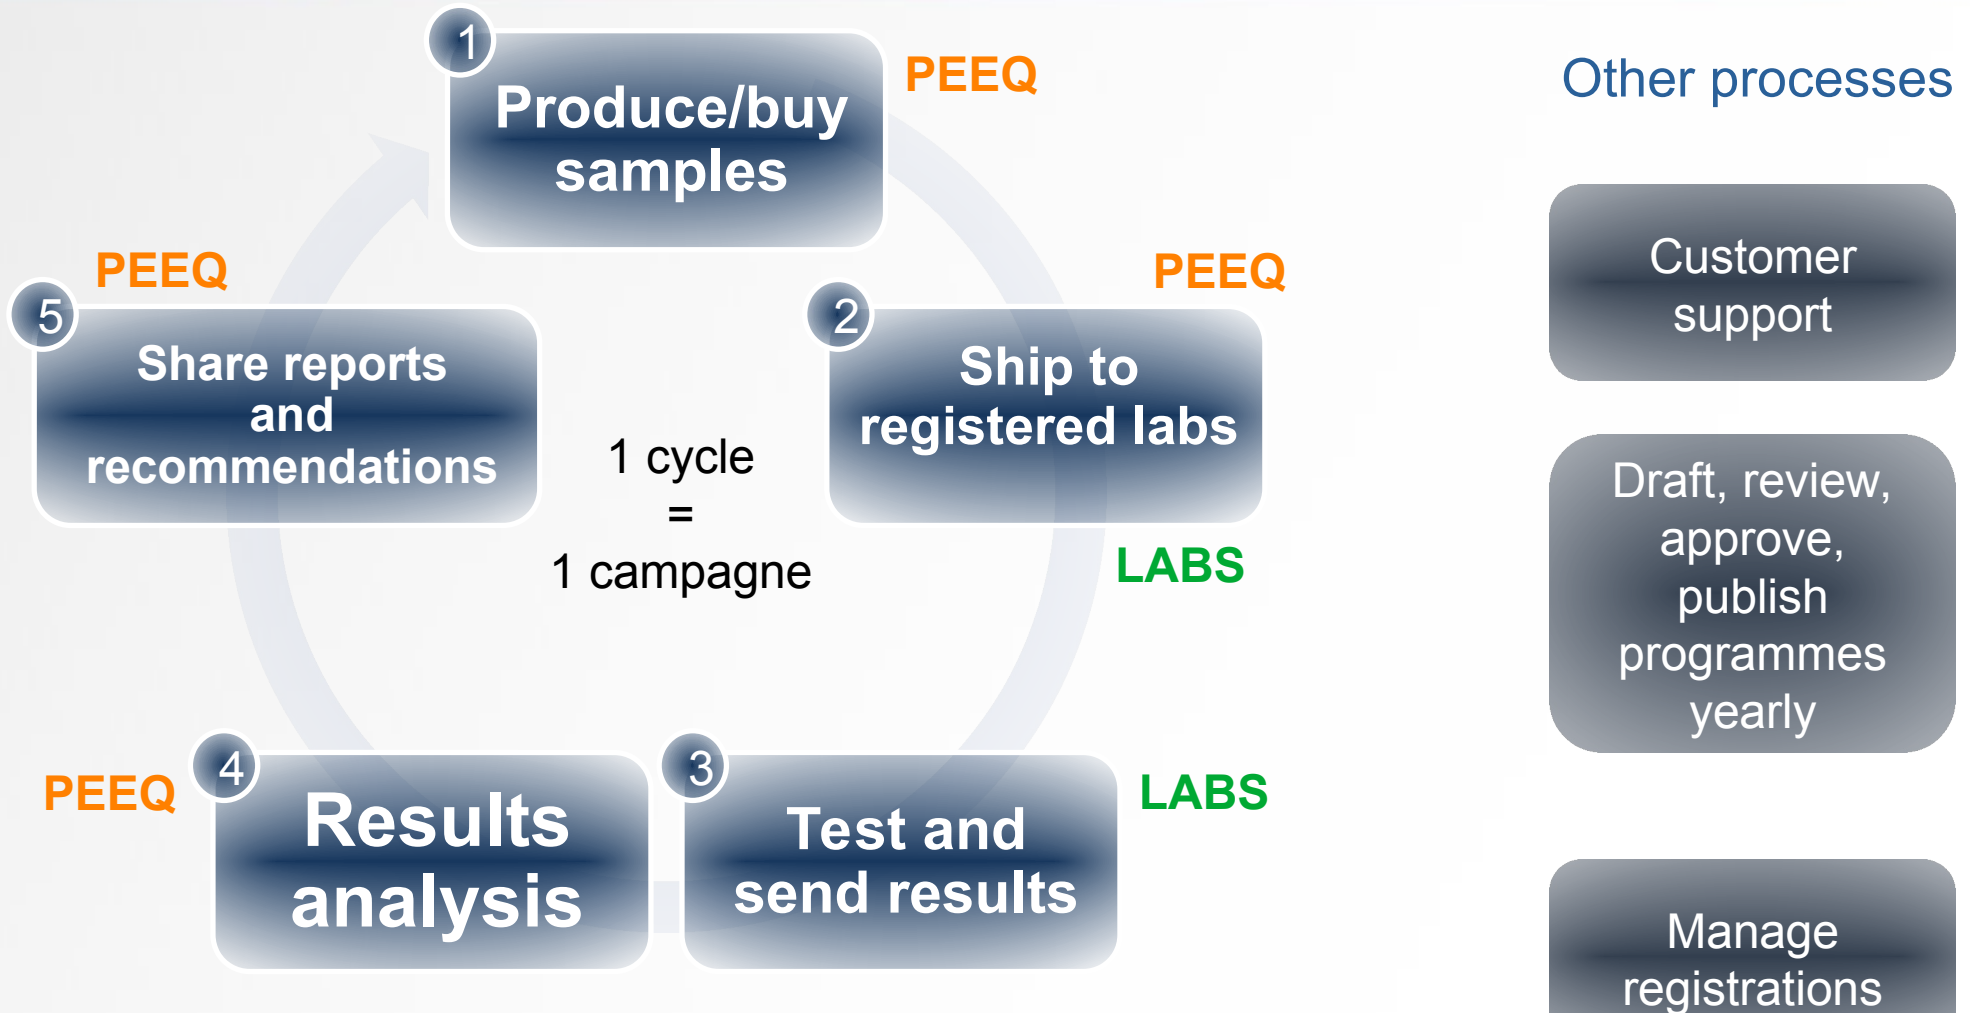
1
Produce/buy samples
PEEQ

PEEQ
2
Ship to registered labs
LABS

3
Test and send results
LABS

PEEQ
4
Results analysis

PEEQ
5
Share reports and recommendations

1 cycle
=
1 campagne

Other processes

Customer support

Draft, review, approve, publish programmes yearly

Manage registrations